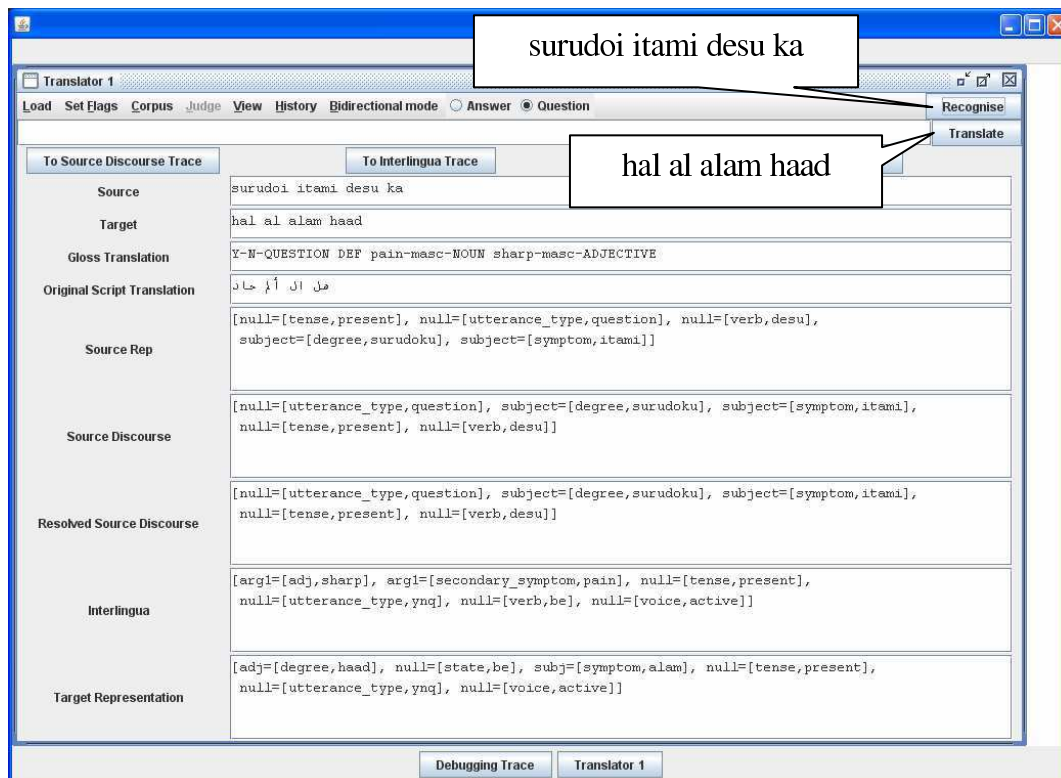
surudoi itami desu ka

Translator 1

Load Set Flags Corpus Judge View History Bidirectional mode ○ Answer ◉ Question

Recognise

Translate

To Source Discourse Trace

To Interlingua Trace

hal al alam haad

Source
surudoi itami desu ka

Target
hal al alam haad

Gloss Translation
Y-N-QUESTION DEF pain-masc-NOUN sharp-masc-ADJECTIVE

Original Script Translation
هل ال ألم حاد

Source Rep
[null=[tense,present], null=[utterance_type,question], null=[verb,desu], subject=[degree,surudoku], subject=[symptom,itami]]

Source Discourse
[null=[utterance_type,question], subject=[degree,surudoku], subject=[symptom,itami], null=[tense,present], null=[verb,desu]]

Resolved Source Discourse
[null=[utterance_type,question], subject=[degree,surudoku], subject=[symptom,itami], null=[tense,present], null=[verb,desu]]

Interlingua
[arg1=[adj,sharp], arg1=[secondary_symptom,pain], null=[tense,present], null=[utterance_type,ynq], null=[verb,be], null=[voice,active]]

Target Representation
[adj=[degree,haad], null=[state,be], subj=[symptom,alam], null=[tense,present], null=[utterance_type,ynq], null=[voice,active]]

Debugging Trace

Translator 1